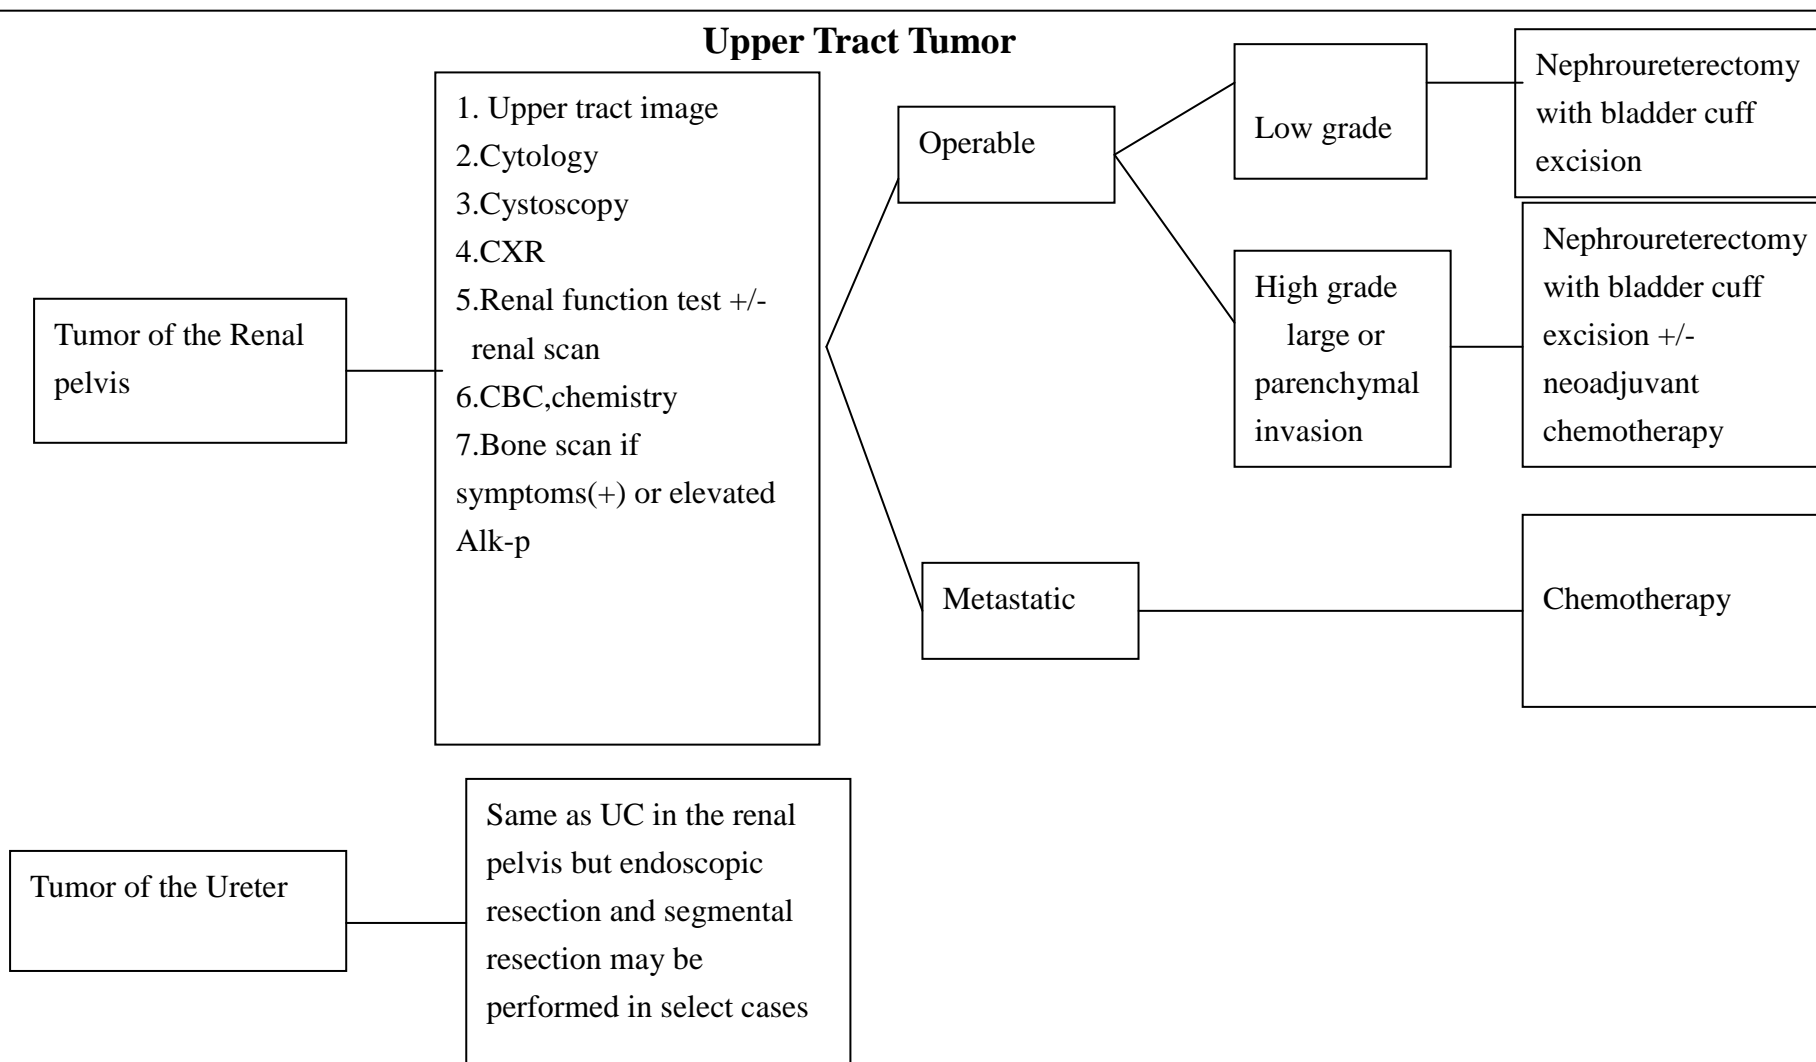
Upper Tract Tumor

Tumor of the Renal pelvis

1. Upper tract image
2.Cytology
3.Cystoscopy
4.CXR
5.Renal function test +/- renal scan
6.CBC,chemistry
7.Bone scan if symptoms(+) or elevated Alk-p

Operable

Low grade

Nephroureterectomy with bladder cuff excision

High grade large or parenchymal invasion

Nephroureterectomy with bladder cuff excision +/- neoadjuvant chemotherapy

Metastatic

Chemotherapy

Tumor of the Ureter

Same as UC in the renal pelvis but endoscopic resection and segmental resection may be performed in select cases